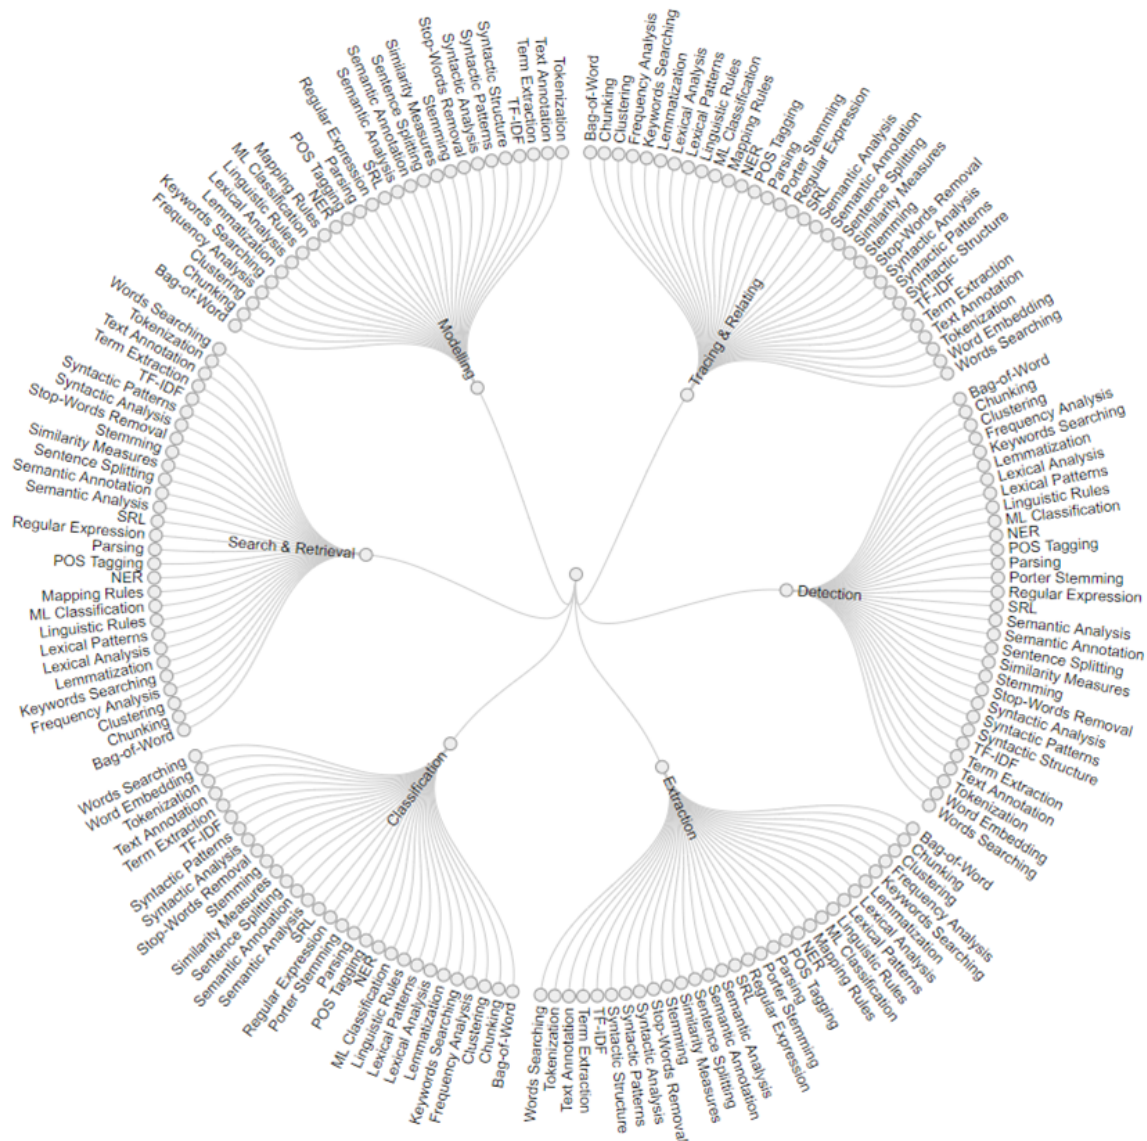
Modelling

Bag-of-Word
Chunking
Clustering
Frequency Analysis
Keywords Searching
Lemmatization
Lexical Analysis
Linguistic Rules
ML Classification
Mapping Rules
NER
POS Tagging
Parsing
Regular Expression
SRL
Semantic Analysis
Semantic Annotation
Sentence Splitting
Similarity Measures
Stemming
Stop-Words Removal
Syntactic Analysis
Syntactic Patterns
Syntactic Structure
TF-IDF
Term Extraction
Text Annotation
Tokenization

Tracing & Relating

Bag-of-Word
Chunking
Clustering
Frequency Analysis
Keywords Searching
Lemmatization
Lexical Analysis
Linguistic Patterns
Linguistic Rules
ML Classification
Mapping Rules
NER
POS Tagging
Parsing
Porter Stemming
Regular Expression
SRL
Semantic Analysis
Semantic Annotation
Sentence Splitting
Similarity Measures
Stemming
Stop-Words Removal
Syntactic Analysis
Syntactic Patterns
Syntactic Structure
TF-IDF
Term Extraction
Text Annotation
Tokenization
Word Embedding
Words Searching

Detection

Bag-of-Word
Chunking
Clustering
Frequency Analysis
Keywords Searching
Lemmatization
Lexical Analysis
Lexical Patterns
Linguistic Rules
ML Classification
NER
POS Tagging
Parsing
Porter Stemming
Regular Expression
SRL
Semantic Analysis
Semantic Annotation
Sentence Splitting
Similarity Measures
Stemming
Stop-Words Removal
Syntactic Analysis
Syntactic Patterns
Syntactic Structure
TF-IDF
Term Extraction
Text Annotation
Tokenization
Word Embedding
Words Searching

Extraction

Bag-of-Word
Chunking
Clustering
Frequency Analysis
Keywords Searching
Lemmatization
Lexical Analysis
Lexical Patterns
Linguistic Rules
ML Classification
Mapping Rules
NER
POS Tagging
Parsing
Porter Stemming
Regular Expression
SRL
Semantic Analysis
Semantic Annotation
Sentence Splitting
Similarity Measures
Stemming
Stop-Words Removal
Syntactic Analysis
Syntactic Patterns
Syntactic Structure
TF-IDF
Term Extraction
Text Annotation
Tokenization
Words Searching

Classification

Bag-of-Word
Chunking
Clustering
Frequency Analysis
Keywords Searching
Lemmatization
Lexical Analysis
Lexical Patterns
Linguistic Rules
ML Classification
NER
POS Tagging
Parsing
Porter Stemming
Regular Expression
SRL
Semantic Analysis
Semantic Annotation
Sentence Splitting
Similarity Measures
Stemming
Stop-Words Removal
Syntactic Analysis
Syntactic Patterns
TF-IDF
Term Extraction
Text Annotation
Tokenization
Word Embedding
Words Searching

Search & Retrieval

Bag-of-Word
Chunking
Clustering
Frequency Analysis
Keywords Searching
Lemmatization
Lexical Analysis
Lexical Patterns
Linguistic Rules
ML Classification
Mapping Rules
NER
POS Tagging
Parsing
Regular Expression
SRL
Semantic Analysis
Semantic Annotation
Sentence Splitting
Similarity Measures
Stemming
Stop-Words Removal
Syntactic Analysis
Syntactic Patterns
TF-IDF
Term Extraction
Text Annotation
Tokenization
Words Searching